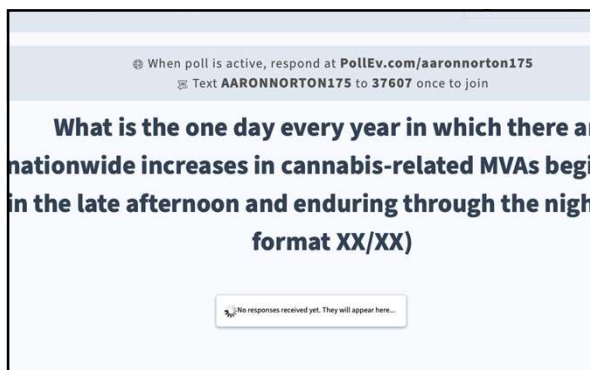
When poll is active, respond at PollEv.com/aaronnorton175
Text AARONNORTON175 to 37607 once to join

What is the one day every year in which there ar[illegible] nationwide increases in cannabis-related MVAs begi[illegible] in the late afternoon and enduring through the nigh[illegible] format XX/XX)

No responses received yet. They will appear here...